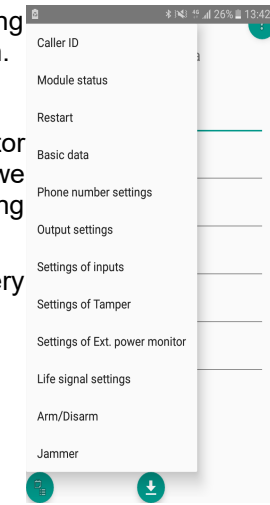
26% 13:42

ng
l.

tor
we
ng

ery

a

Caller ID

Module status

Restart

Basic data

Phone number settings

Output settings

Settings of inputs

Settings of Tamper

Settings of Ext. power monitor

Life signal settings

Arm/Disarm

Jammer